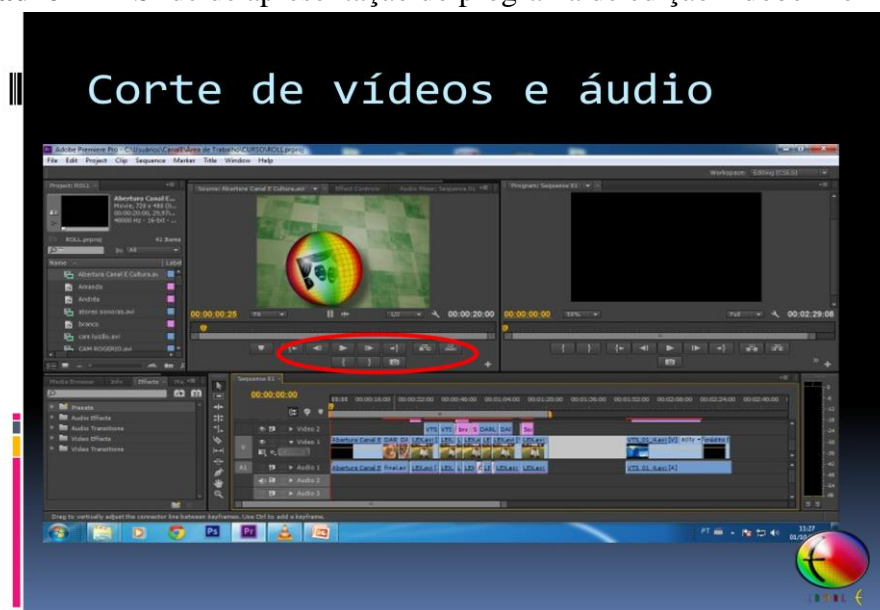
Corte de vídeos e áudio

Adobe Premiere Pro - C:\Usuários\Canal\Área de Trabalho\CURSO\ROLL.prproj

File Edit Project Clip Sequence Marker Title Window Help

Workspace: Editing (CS5.5)

Project: ROLL

Abertura Canal E...
Movie, 720 x 480 (0...
00:00:20:00, 29,97...
48000 Hz - 16-bit - ...

ROLL.prproj

41 items

Name

Label

Abertura Canal E Cultura.avi

Amanda

Andréa

atores sonoros.avi

branco

cars lucão.avi

CAM ROGERIO.avi

Source: Abertura Canal E Cultura.avi

Effect Controls

Audio Mixer: Sequence 01

Program: Sequence 01

00:00:00:25

Fit

1/2

00:00:20:00

00:00:00:00

Fit

Full

00:02:29:08

Media Browser

Info

Effects

History

Presets

Audio Effects

Audio Transitions

Video Effects

Video Transitions

Sequence 01

00:00:00:00

00:00

00:00:16:00

00:00:32:00

00:00:48:00

00:01:04:00

00:01:20:00

00:01:36:00

00:01:52:00

00:02:08:00

00:02:24:00

00:02:40:00

Video 2

Video 1

Audio 1

Audio 2

Audio 3

A1

Abertura Canal E

Drag to vertically adjust the connector line between keyframes. Use Ctrl to add a keyframe.

PT

13:27

01/10/